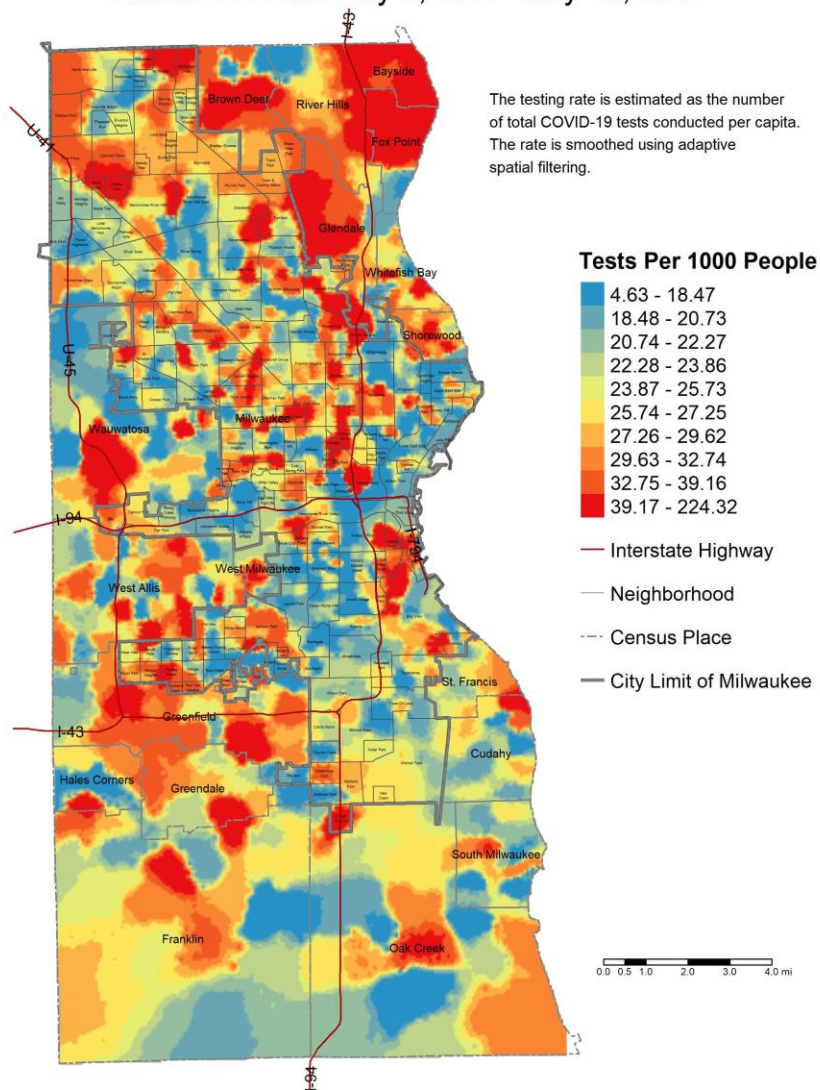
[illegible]

The testing rate is estimated as the number of total COVID-19 tests conducted per capita. The rate is smoothed using adaptive spatial filtering.

Tests Per 1000 People
4.63 - 18.47
18.48 - 20.73
20.74 - 22.27
22.28 - 23.86
23.87 - 25.73
25.74 - 27.25
27.26 - 29.62
29.63 - 32.74
32.75 - 39.16
39.17 - 224.32

Interstate Highway
Neighborhood
Census Place
City Limit of Milwaukee

Bayside
Brown Deer
River Hills
Fox Point
Glendale
Whitefish Bay
Shorewood
Wauwatosa
Milwaukee
West Milwaukee
West Allis
St. Francis
Greenfield
Cudahy
Hales Corners
Greendale
South Milwaukee
Franklin
Oak Creek

U-41
U-45
I-94
I-794
I-43
I-41
I-94

0.0 0.5 1.0 2.0 3.0 4.0 mi